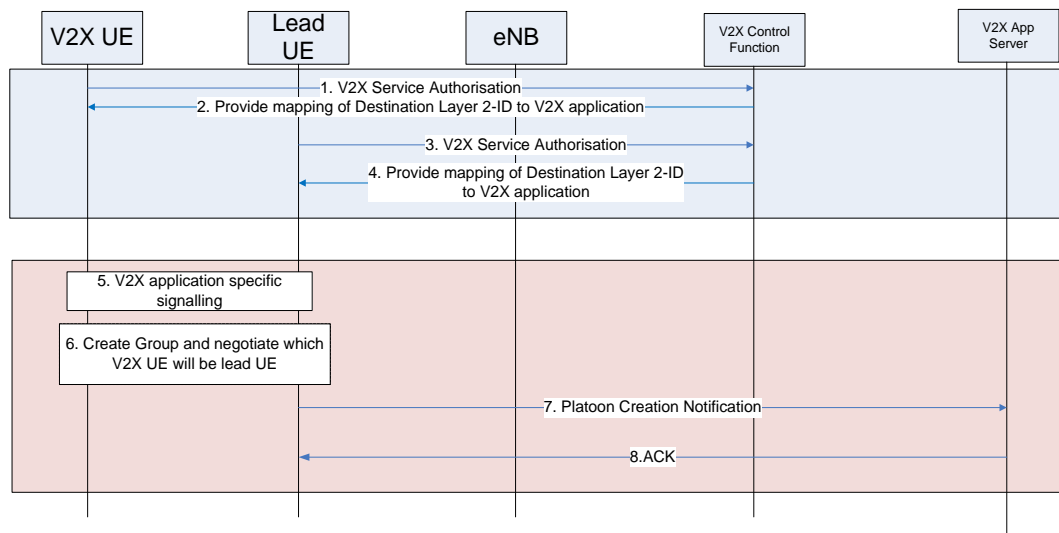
V2X UE

Lead UE

eNB

V2X Control Function

V2X App Server

1. V2X Service Authorisation

2. Provide mapping of Destination Layer 2-ID to V2X application

3. V2X Service Authorisation

4. Provide mapping of Destination Layer 2-ID to V2X application

5. V2X application specific signalling

6. Create Group and negotiate which V2X UE will be lead UE

7. Platoon Creation Notification

8.ACK